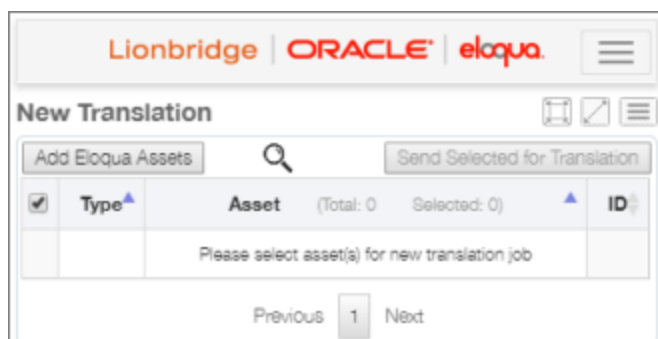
Lionbridge | ORACLE | eloqua

New Translation

Add Eloqua Assets

Send Selected for Translation

| | Type | Asset (Total: 0 Selected: 0) | ID |
|---|---|---|---|
| | | Please select asset(s) for new translation job | |

Previous 1 Next